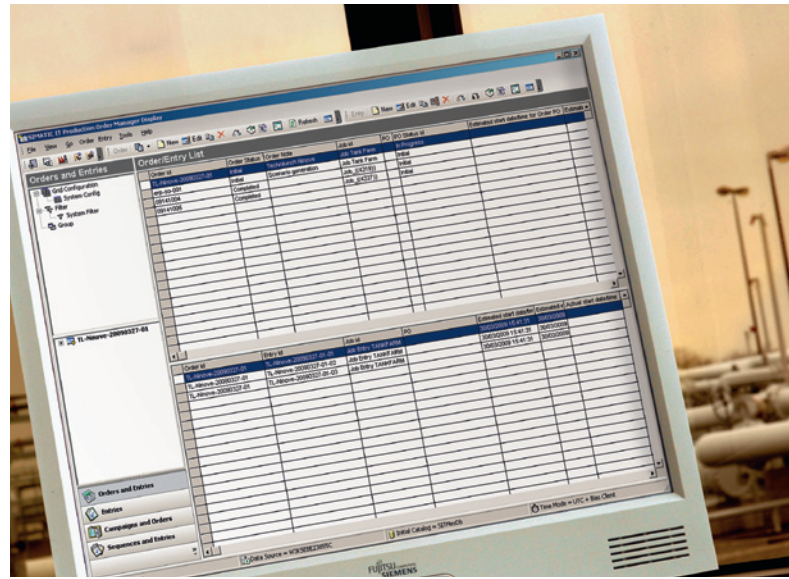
SIMATIC IT Production Order Manager Display

File View Go Order Entry Tools Help

Order New Edit Refresh Entry New Edit

Orders and Entries

Grid Configuration
System Config
Filter
System Filter
Group

Order/Entry List

| Order Id | Order Status | Order Note | Job Id | PO | PO Status Id | Estimated start datetime for Order PO | Estimate |
|---|---|---|---|---|---|---|---|
| TL-Ninove-20090327-01 | Initial | Techlaunch Ninove | Job Tank Farm | | In Progress | | |
| erp-po-001 | Initial | Scenario generation | Job Tank Farm | | Initial | | |
| 09143004 | Completed | | Job_0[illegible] | | Initial | | |
| 09141006 | Completed | | Job_0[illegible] | | Initial | | |

TL-Ninove-20090327-01

| Order Id | Entry Id | Job Id | PO | Estimated start datetime | Estimated e | Actual start datetime |
|---|---|---|---|---|---|---|
| TL-Ninove-20090327-01 | TL-Ninove-20090327-01-01 | Job Entry TANKFARM | | 30/03/2009 15:41:31 | 30/03/2009 | |
| TL-Ninove-20090327-01 | TL-Ninove-20090327-01-02 | Job Entry TANKFARM | | 30/03/2009 15:41:31 | 30/03/2009 | |
| TL-Ninove-20090327-01 | TL-Ninove-20090327-01-03 | Job Entry TANKFARM | | 30/03/2009 15:41:31 | 30/03/2009 | |

Orders and Entries
Entries
Campaigns and Orders
Sequences and Entries

Data Source = W3K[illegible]
Initial Catalog = SITMesDb
Time Mode = UTC + Bias Client

FUJITSU SIEMENS